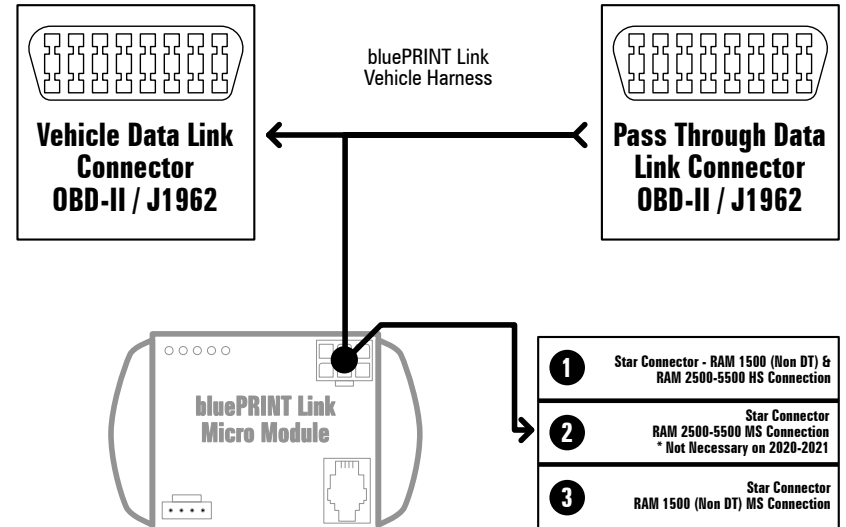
bluePRINT Link
Vehicle Harness

Vehicle Data Link Connector
OBD-II / J1962

Pass Through Data Link Connector
OBD-II / J1962

bluePRINT Link
Micro Module

1 Star Connector - RAM 1500 (Non DT) & RAM 2500-5500 HS Connection

2 Star Connector
RAM 2500-5500 MS Connection
* Not Necessary on 2020-2021

3 Star Connector
RAM 1500 (Non DT) MS Connection